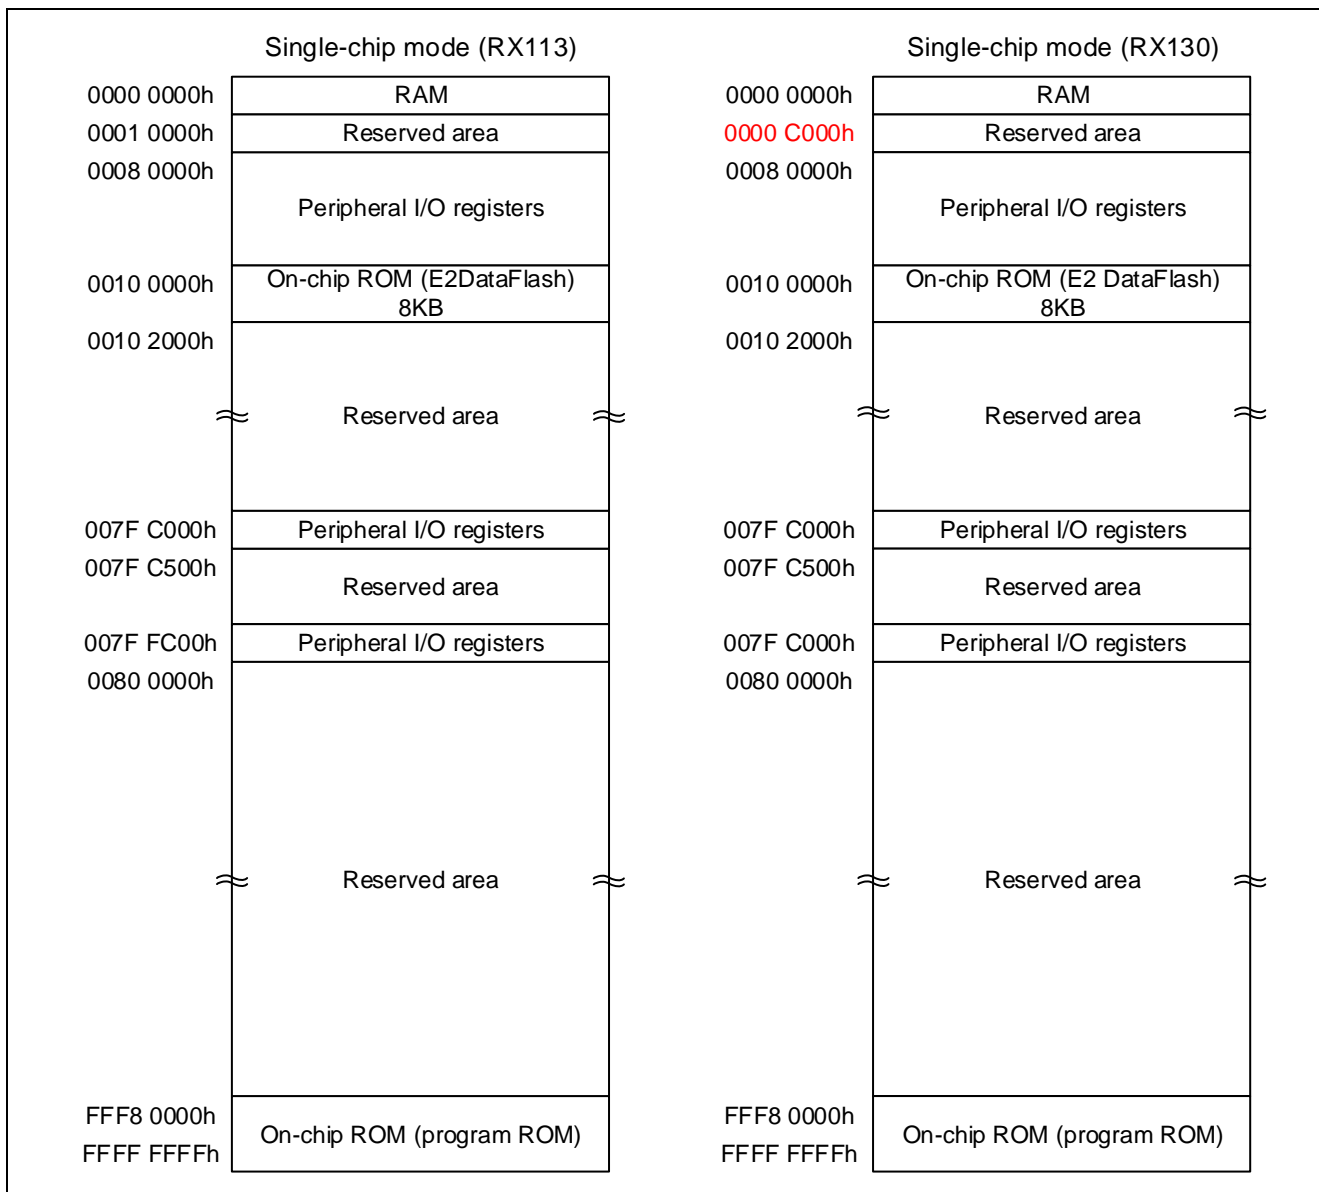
Single-chip mode (RX113)

| | |
|---|---|
| 0000 0000h | RAM |
| 0001 0000h | Reserved area |
| 0008 0000h | Peripheral I/O registers |
| 0010 0000h | On-chip ROM (E2DataFlash) 8KB |
| 0010 2000h | Reserved area |
| 007F C000h | Peripheral I/O registers |
| 007F C500h | Reserved area |
| 007F FC00h | Peripheral I/O registers |
| 0080 0000h | Reserved area |
| FFF8 0000h | On-chip ROM (program ROM) |
| FFFF FFFFh | |

Single-chip mode (RX130)

| | |
|---|---|
| 0000 0000h | RAM |
| 0000 C000h | Reserved area |
| 0008 0000h | Peripheral I/O registers |
| 0010 0000h | On-chip ROM (E2 DataFlash) 8KB |
| 0010 2000h | Reserved area |
| 007F C000h | Peripheral I/O registers |
| 007F C500h | Reserved area |
| 007F C000h | Peripheral I/O registers |
| 0080 0000h | Reserved area |
| FFF8 0000h | On-chip ROM (program ROM) |
| FFFF FFFFh | |